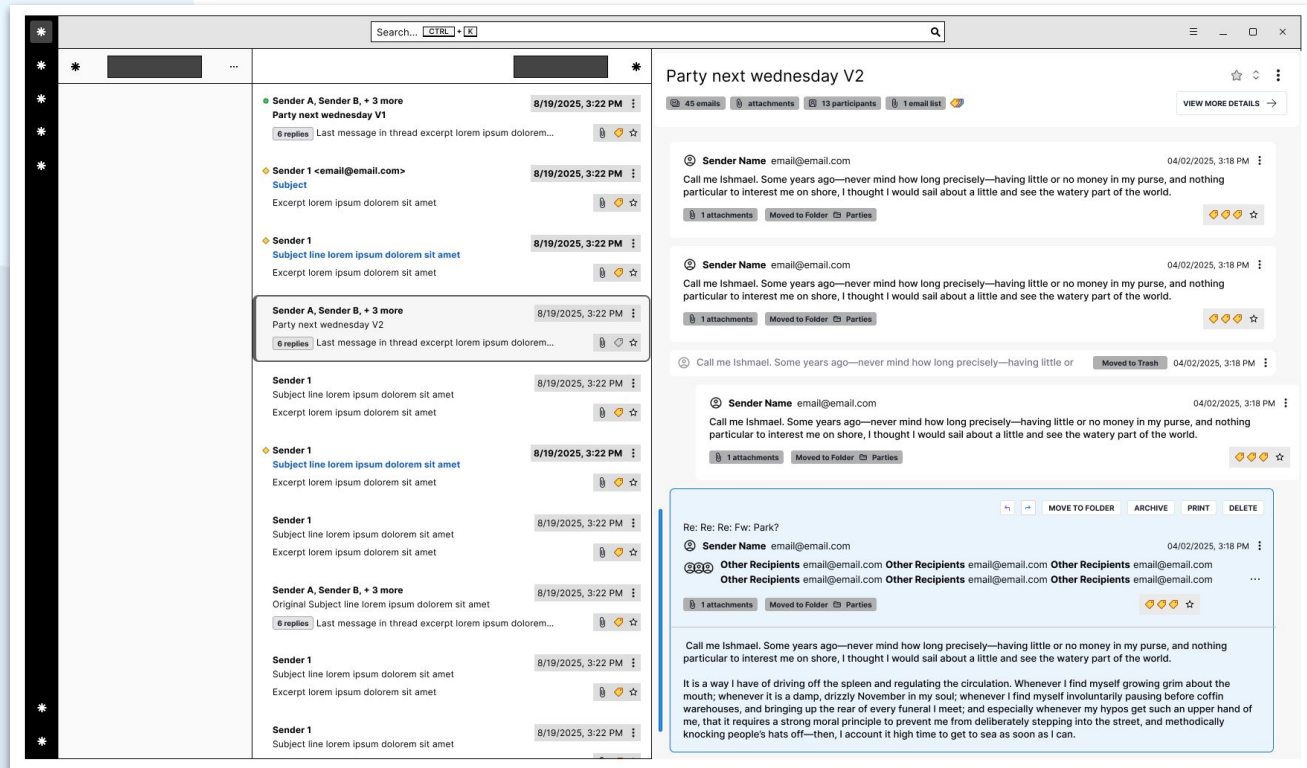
Search... CTRL + K

Sender A, Sender B, + 3 more
Party next wednesday V1
8/19/2025, 3:22 PM
6 replies Last message in thread excerpt lorem ipsum dolorem...

Sender 1 <email@email.com>
Subject
8/19/2025, 3:22 PM
Excerpt lorem ipsum dolorem sit amet

Sender 1
Subject line lorem ipsum dolorem sit amet
8/19/2025, 3:22 PM
Excerpt lorem ipsum dolorem sit amet

Sender A, Sender B, + 3 more
Party next wednesday V2
8/19/2025, 3:22 PM
6 replies Last message in thread excerpt lorem ipsum dolorem...

Sender 1
Subject line lorem ipsum dolorem sit amet
8/19/2025, 3:22 PM
Excerpt lorem ipsum dolorem sit amet

Sender 1
Subject line lorem ipsum dolorem sit amet
8/19/2025, 3:22 PM
Excerpt lorem ipsum dolorem sit amet

Sender 1
Subject line lorem ipsum dolorem sit amet
8/19/2025, 3:22 PM
Excerpt lorem ipsum dolorem sit amet

Sender A, Sender B, + 3 more
Original Subject line lorem ipsum dolorem sit amet
8/19/2025, 3:22 PM
6 replies Last message in thread excerpt lorem ipsum dolorem...

Sender 1
Subject line lorem ipsum dolorem sit amet
8/19/2025, 3:22 PM
Excerpt lorem ipsum dolorem sit amet

Sender 1
Subject line lorem ipsum dolorem sit amet
8/19/2025, 3:22 PM

Party next wednesday V2
45 emails | attachments | 13 participants | 1 email list
VIEW MORE DETAILS →

Sender Name email@email.com 04/02/2025, 3:18 PM
Call me Ishmael. Some years ago—never mind how long precisely—having little or no money in my purse, and nothing particular to interest me on shore, I thought I would sail about a little and see the watery part of the world.
1 attachments | Moved to Folder Parties

Sender Name email@email.com 04/02/2025, 3:18 PM
Call me Ishmael. Some years ago—never mind how long precisely—having little or no money in my purse, and nothing particular to interest me on shore, I thought I would sail about a little and see the watery part of the world.
1 attachments | Moved to Folder Parties

Call me Ishmael. Some years ago—never mind how long precisely—having little or Moved to Trash 04/02/2025, 3:18 PM

Sender Name email@email.com 04/02/2025, 3:18 PM
Call me Ishmael. Some years ago—never mind how long precisely—having little or no money in my purse, and nothing particular to interest me on shore, I thought I would sail about a little and see the watery part of the world.
1 attachments | Moved to Folder Parties

MOVE TO FOLDER | ARCHIVE | PRINT | DELETE
Re: Re: Re: Fw: Park?
Sender Name email@email.com 04/02/2025, 3:18 PM
Other Recipients email@email.com Other Recipients email@email.com Other Recipients email@email.com Other Recipients email@email.com Other Recipients email@email.com Other Recipients email@email.com ...
1 attachments | Moved to Folder Parties

Call me Ishmael. Some years ago—never mind how long precisely—having little or no money in my purse, and nothing particular to interest me on shore, I thought I would sail about a little and see the watery part of the world.

It is a way I have of driving off the spleen and regulating the circulation. Whenever I find myself growing grim about the mouth; whenever it is a damp, drizzly November in my soul; whenever I find myself involuntarily pausing before coffin warehouses, and bringing up the rear of every funeral I meet; and especially whenever my hypos get such an upper hand of me, that it requires a strong moral principle to prevent me from deliberately stepping into the street, and methodically knocking people's hats off—then, I account it high time to get to sea as soon as I can.